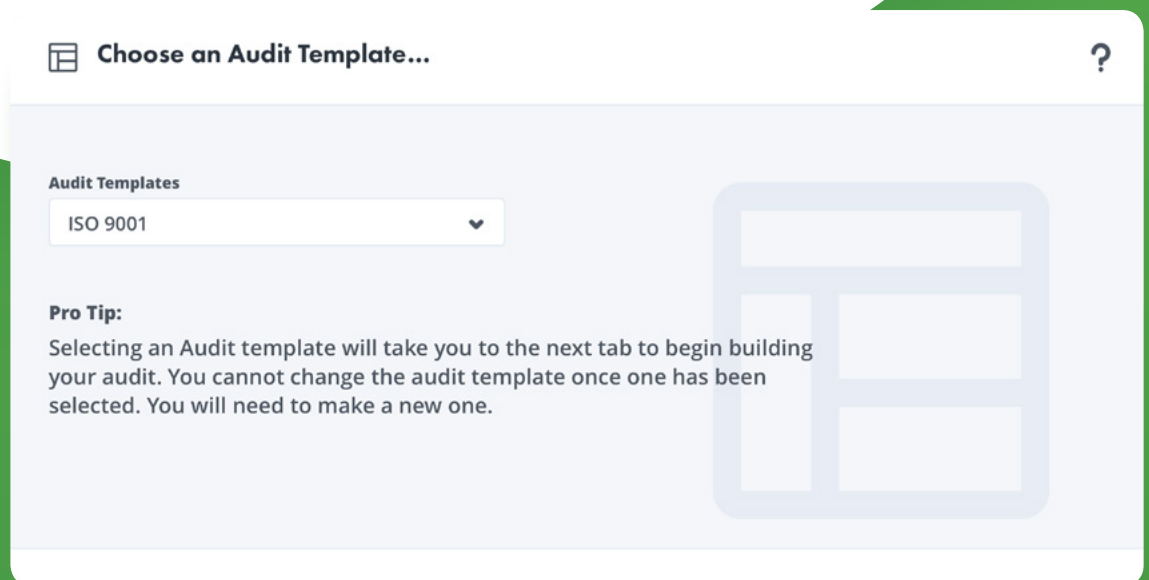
Choose an Audit Template...

?

Audit Templates

ISO 9001

Pro Tip:

Selecting an Audit template will take you to the next tab to begin building your audit. You cannot change the audit template once one has been selected. You will need to make a new one.